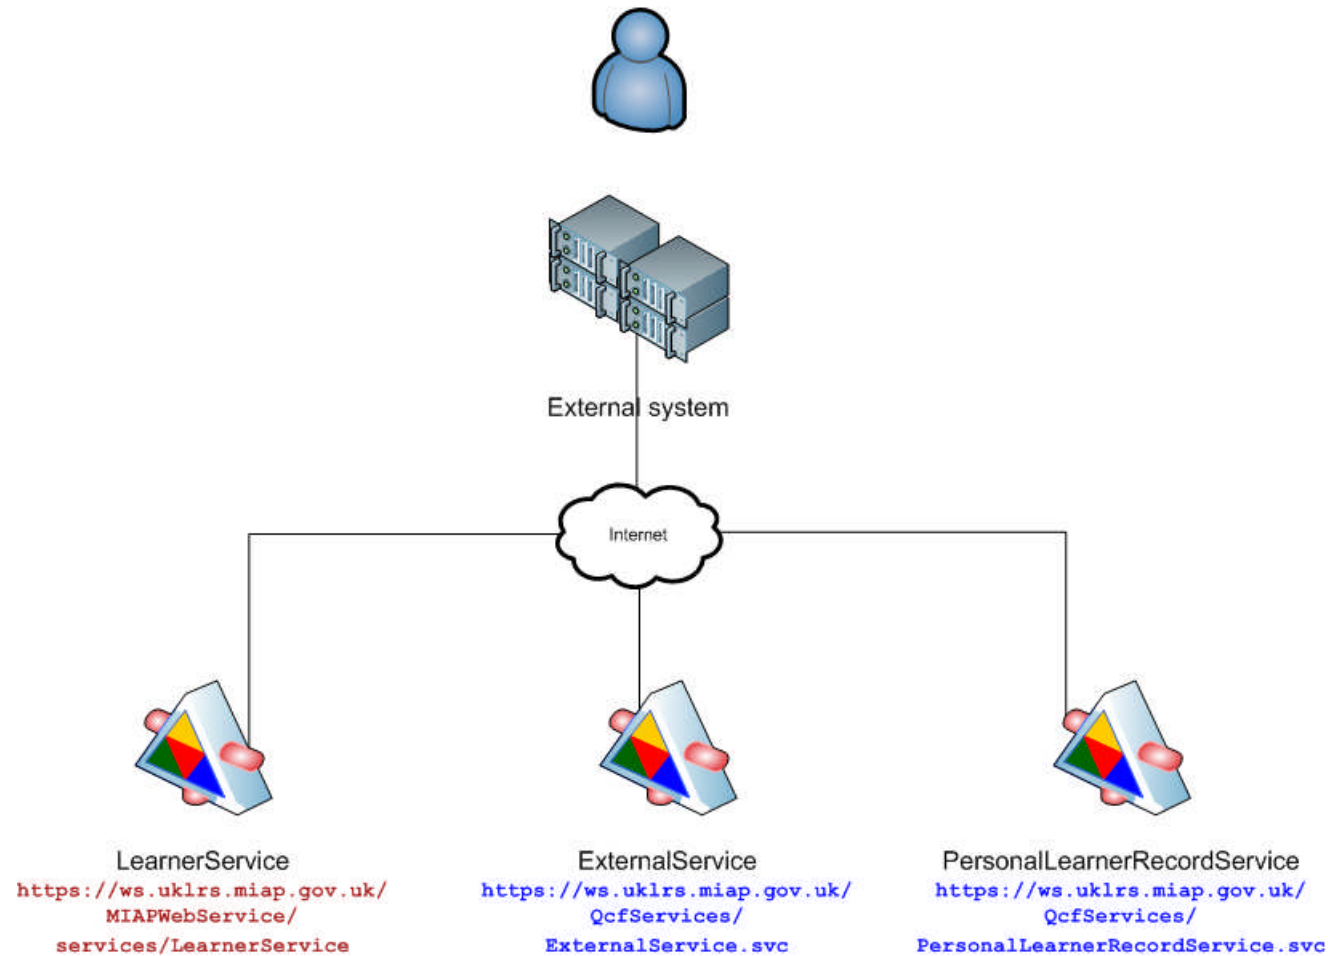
External system

Internet

LearnerService
https://ws.uklrs.miap.gov.uk/MIAPWebService/services/LearnerService

ExternalService
https://ws.uklrs.miap.gov.uk/QcfServices/ExternalService.svc

PersonalLearnerRecordService
https://ws.uklrs.miap.gov.uk/QcfServices/PersonalLearnerRecordService.svc